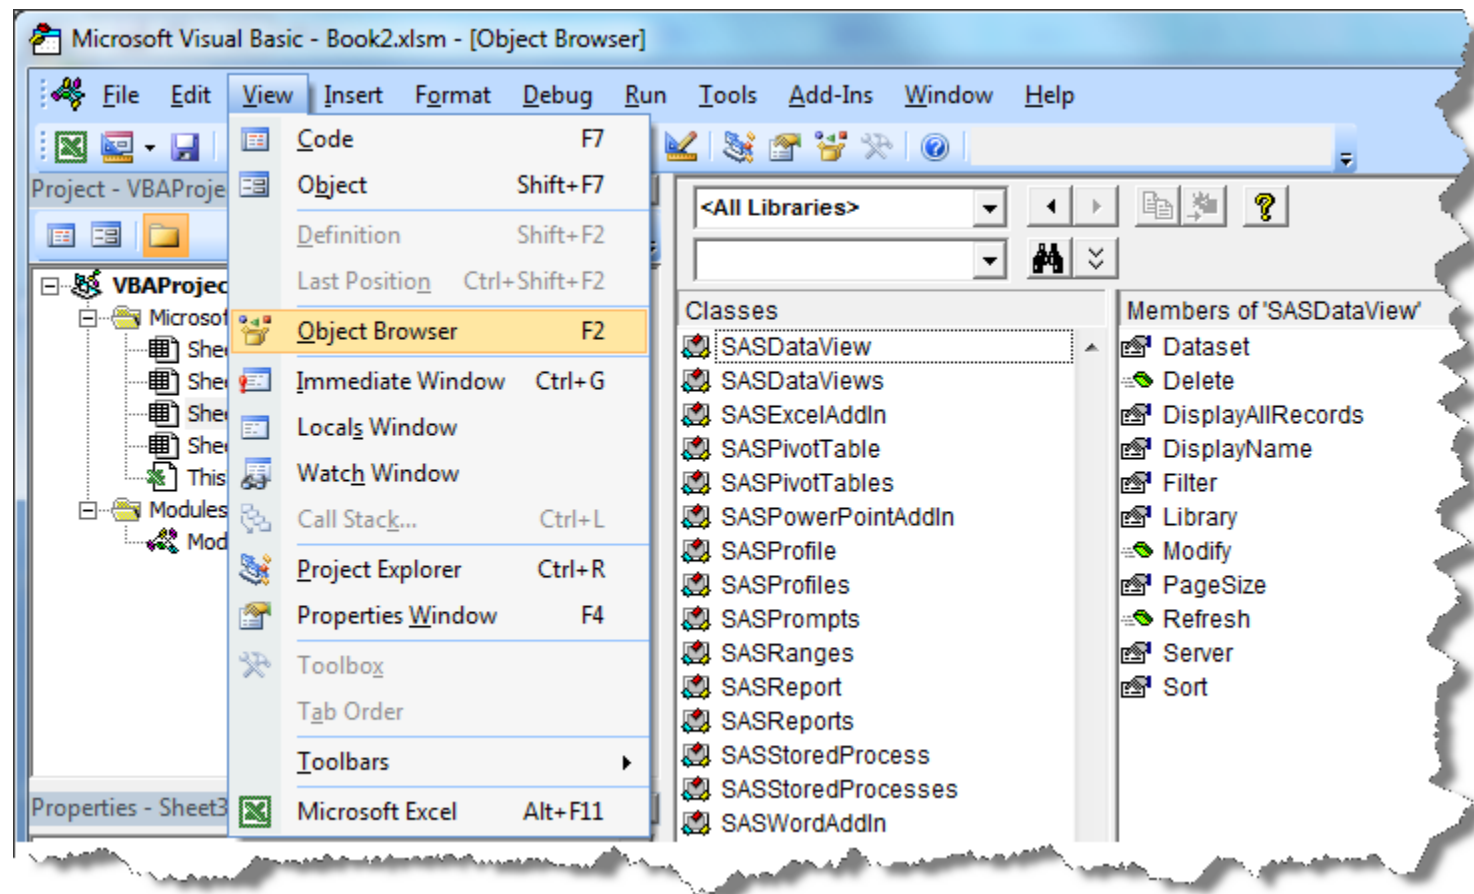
Microsoft Visual Basic - Book2.xlsm - [Object Browser]

File Edit View Insert Format Debug Run Tools Add-Ins Window Help

Project - VBAProje

VBAProjec
Microsof
Shee
Shee
Shee
Shee
This
Modules
Mod

Properties - Sheet3

| Code | F7 |
|---|---|
| Object | Shift+F7 |
| Definition | Shift+F2 |
| Last Position | Ctrl+Shift+F2 |
| Object Browser | F2 |
| Immediate Window | Ctrl+G |
| Locals Window | |
| Watch Window | |
| Call Stack... | Ctrl+L |
| Project Explorer | Ctrl+R |
| Properties Window | F4 |
| Toolbox | |
| Tab Order | |
| Toolbars | |
| Microsoft Excel | Alt+F11 |

<All Libraries>

Classes
SASDataView
SASDataViews
SASExcelAddIn
SASPivotTable
SASPivotTables
SASPowerPointAddIn
SASProfile
SASProfiles
SASPrompts
SASRanges
SASReport
SASReports
SASStoredProcess
SASStoredProcesses
SASWordAddIn

Members of 'SASDataView'
Dataset
Delete
DisplayAllRecords
DisplayName
Filter
Library
Modify
PageSize
Refresh
Server
Sort